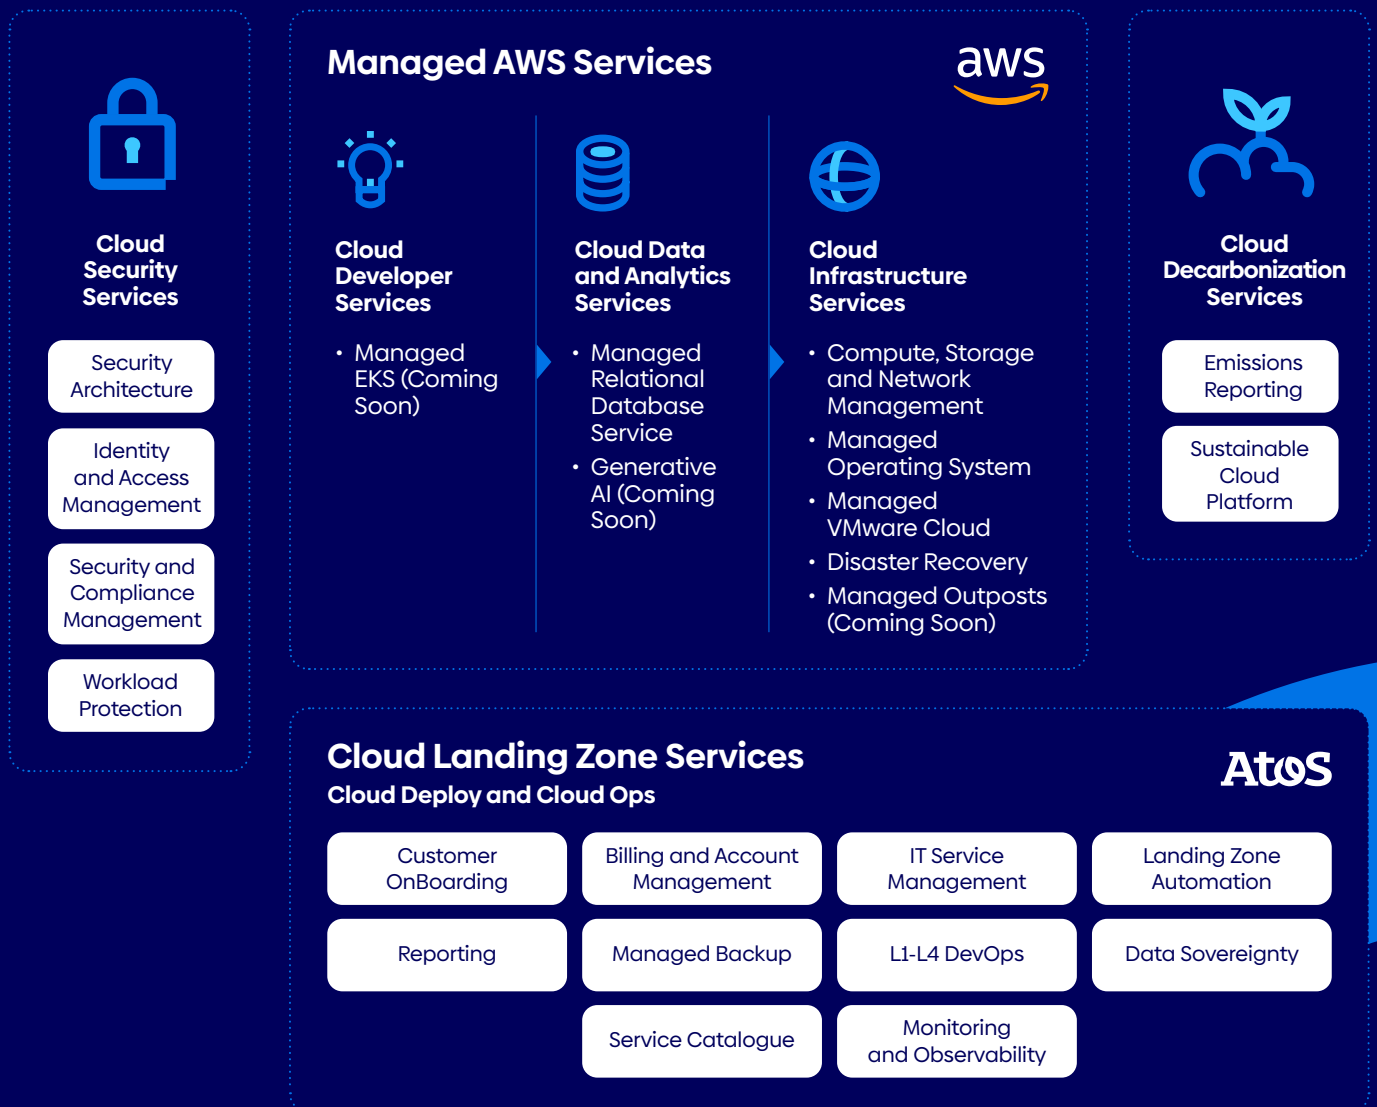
Cloud Security Services

Security Architecture

Identity and Access Management

Security and Compliance Management

Workload Protection

Managed AWS Services

aws

Cloud Developer Services

- Managed EKS (Coming Soon)

Cloud Data and Analytics Services

- Managed Relational Database Service
- Generative AI (Coming Soon)

Cloud Infrastructure Services

- Compute, Storage and Network Management
- Managed Operating System
- Managed VMware Cloud
- Disaster Recovery
- Managed Outposts (Coming Soon)

Cloud Decarbonization Services

Emissions Reporting

Sustainable Cloud Platform

Cloud Landing Zone Services

Cloud Deploy and Cloud Ops

Atos

| Customer OnBoarding | Billing and Account Management | IT Service Management | Landing Zone Automation |
|---|---|---|---|
| Reporting | Managed Backup | L1-L4 DevOps | Data Sovereignty |
| | Service Catalogue | Monitoring and Observability | |